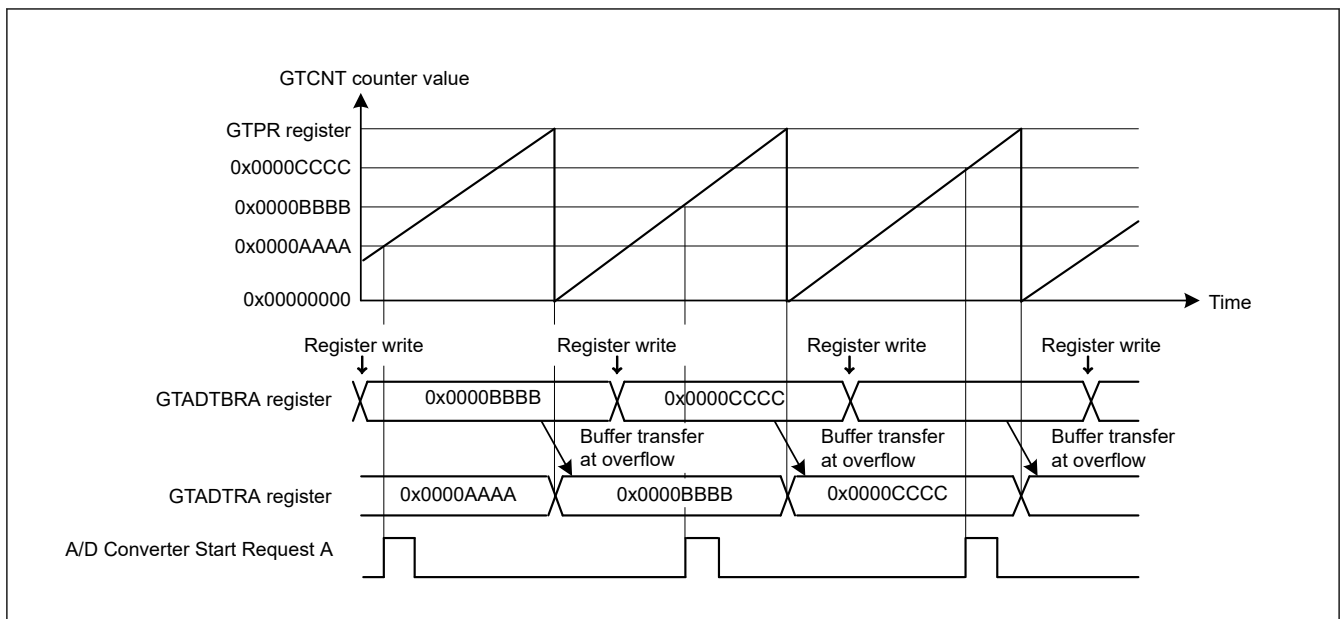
GTCNT counter value

GTPR register

0x0000CCCC

0x0000BBBB

0x0000AAAA

0x00000000

Time

Register write

Register write

Register write

Register write

GTADTBRA register

0x0000BBBB

0x0000CCCC

Buffer transfer at overflow

Buffer transfer at overflow

Buffer transfer at overflow

GTADTRA register

0x0000AAAA

0x0000BBBB

0x0000CCCC

A/D Converter Start Request A